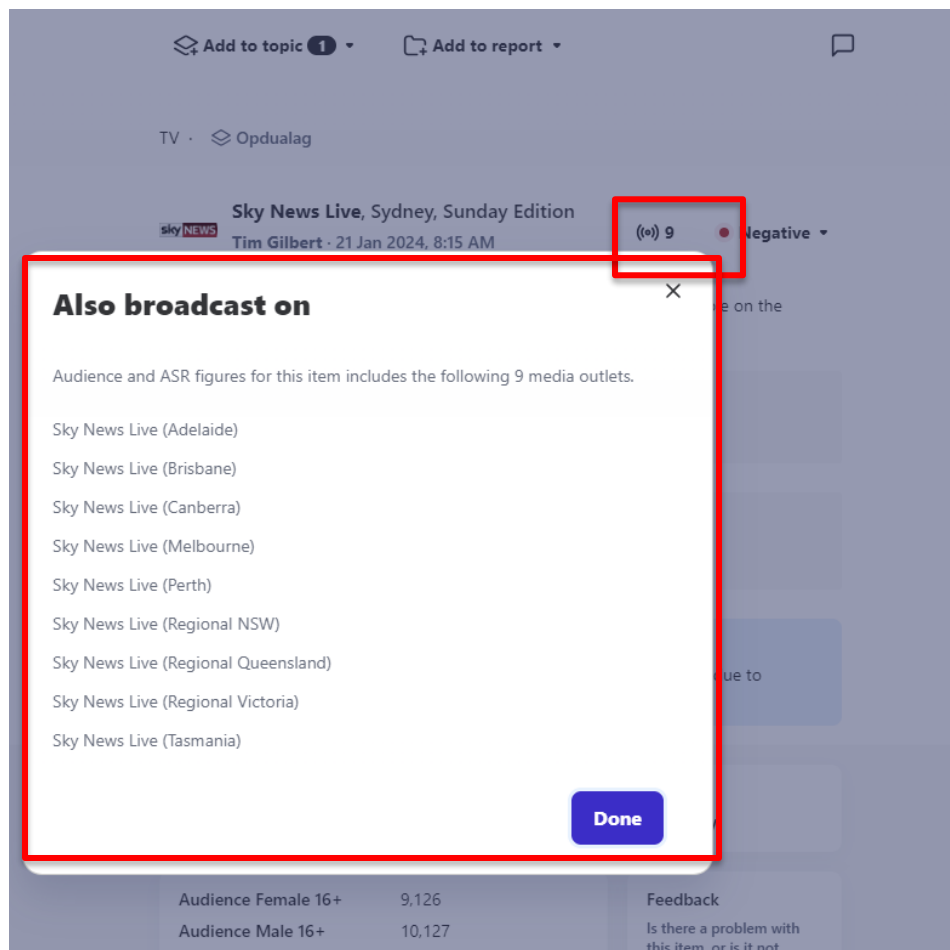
Add to topic 1 ▾ Add to report ▾

TV · Opdualag

sky NEWS Sky News Live, Sydney, Sunday Edition
Tim Gilbert · 21 Jan 2024, 8:15 AM

9 Negative ▾

e on the

ue to

Also broadcast on

×

Audience and ASR figures for this item includes the following 9 media outlets.

Sky News Live (Adelaide)

Sky News Live (Brisbane)

Sky News Live (Canberra)

Sky News Live (Melbourne)

Sky News Live (Perth)

Sky News Live (Regional NSW)

Sky News Live (Regional Queensland)

Sky News Live (Regional Victoria)

Sky News Live (Tasmania)

Done

| Audience Female 16+ | 9,126 |
|---|---|
| Audience Male 16+ | 10,127 |

Feedback
Is there a problem with this item, or is it not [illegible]